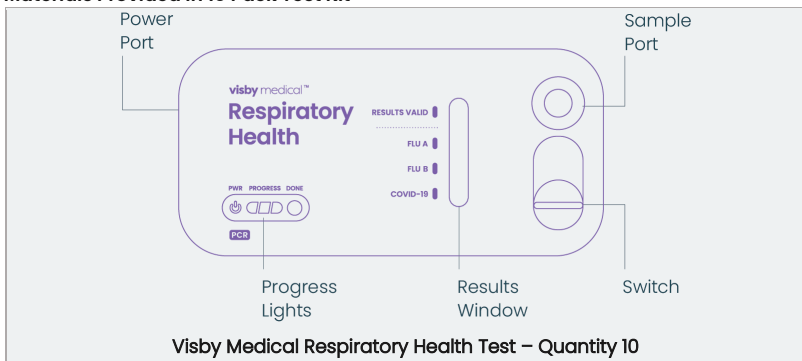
Materials Provided in 10 Pack Test Kit

Power Port

Sample Port

visby medical™
Respiratory Health

RESULTS VALID

FLU A

FLU B

COVID-19

PWR PROGRESS DONE

PCR

Progress Lights

Results Window

Switch

Visby Medical Respiratory Health Test – Quantity 10